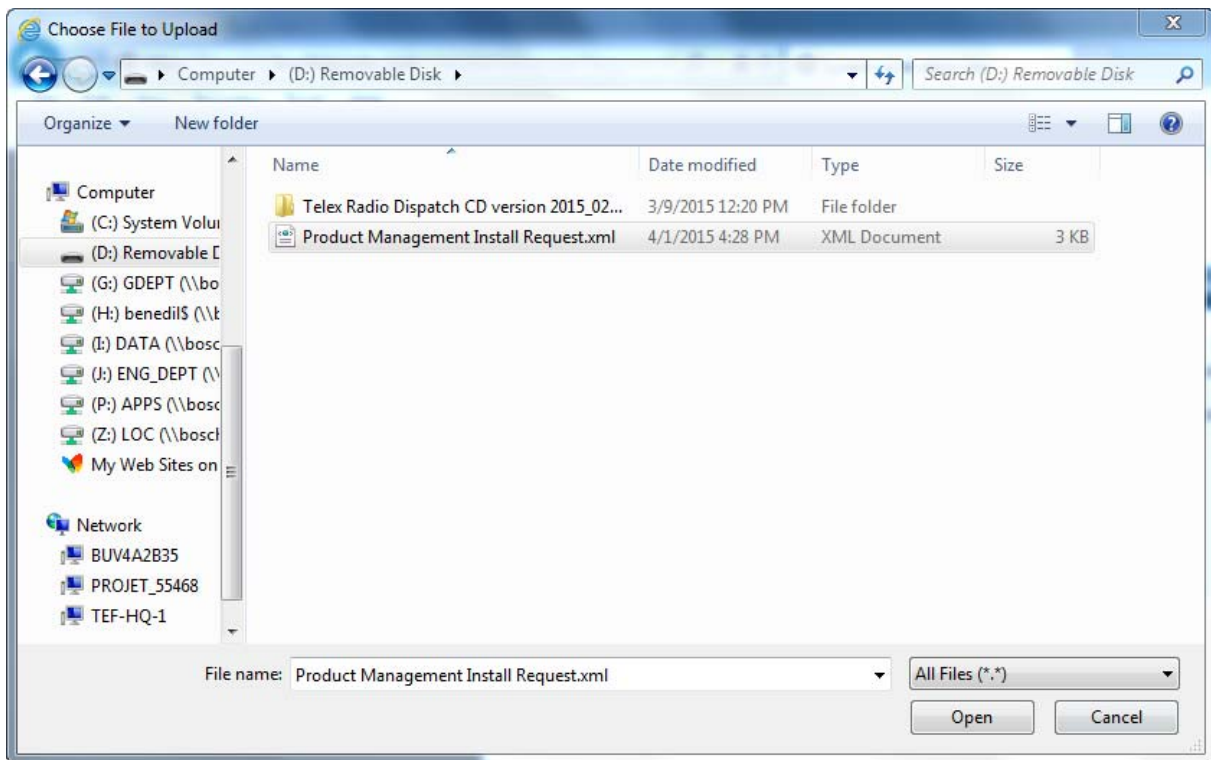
Choose File to Upload

Computer ▸ (D:) Removable Disk ▸

Search (D:) Removable Disk

Organize ▾ New folder

Computer
(C:) System Volu
(D:) Removable D
(G:) GDEPT (\\bo
(H:) benedil$ (\\b
(I:) DATA (\\bosc
(J:) ENG_DEPT (\\
(P:) APPS (\\bosc
(Z:) LOC (\\bosch
My Web Sites on

Network
BUV4A2B35
PROJET_55468
TEF-HQ-1

| Name | Date modified | Type | Size |
|---|---|---|---|
| Telex Radio Dispatch CD version 2015_02... | 3/9/2015 12:20 PM | File folder | |
| Product Management Install Request.xml | 4/1/2015 4:28 PM | XML Document | 3 KB |

File name: Product Management Install Request.xml

All Files (*.*)

Open

Cancel